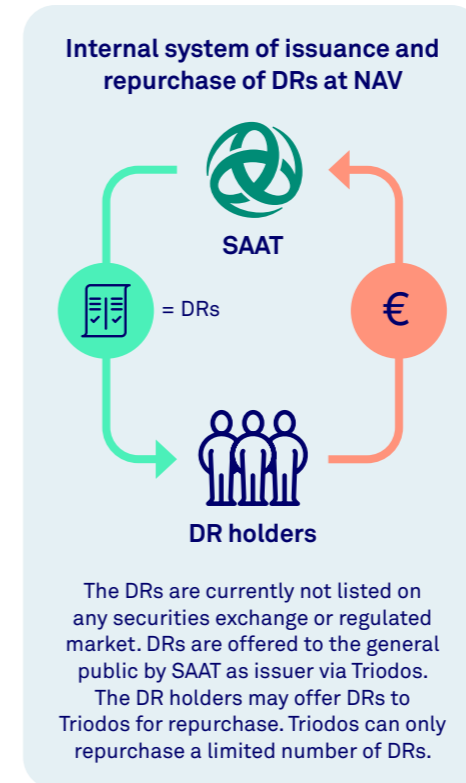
Internal system of issuance and repurchase of DRs at NAV

SAAT

= DRs

€

DR holders

The DRs are currently not listed on any securities exchange or regulated market. DRs are offered to the general public by SAAT as issuer via Triodos. The DR holders may offer DRs to Triodos for repurchase. Triodos can only repurchase a limited number of DRs.